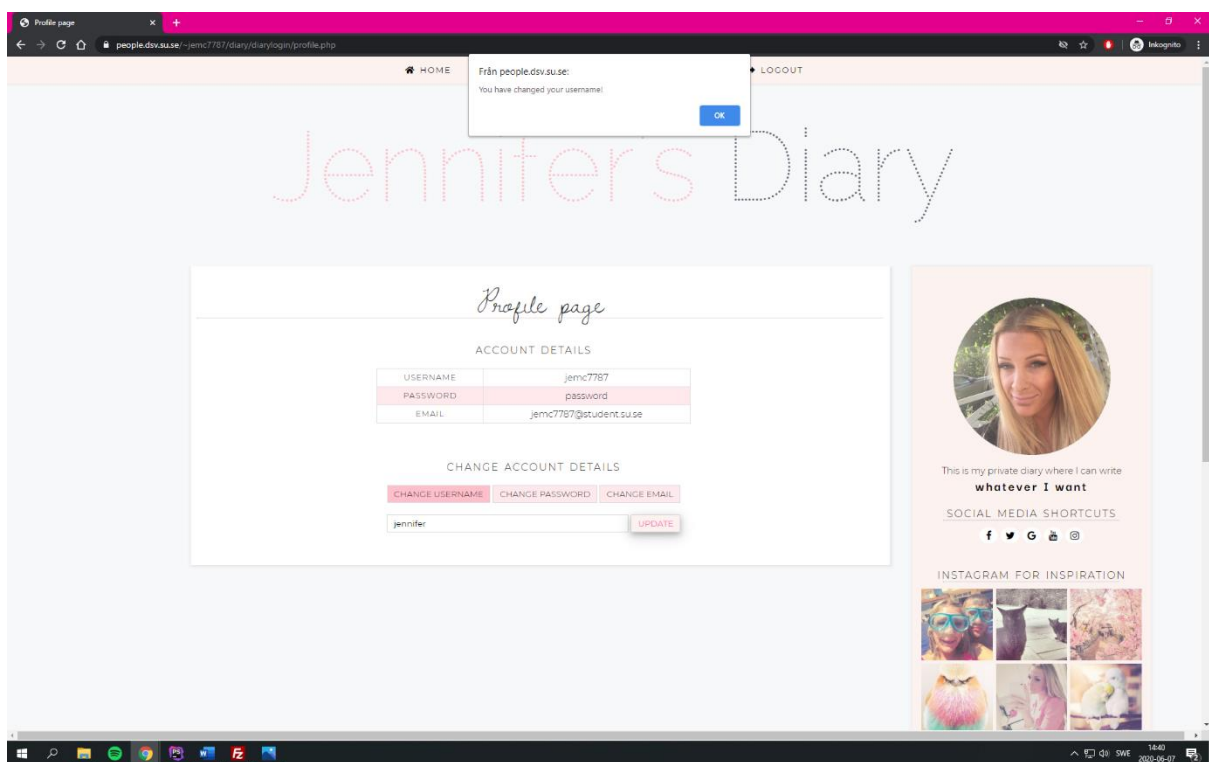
Profile page

people.dsv.su.se/~jemc7787/diary/diarylogin/profile.php

Inkognito

HOME

LOGOUT

Från people.dsv.su.se:

You have changed your username!

OK

Jennifer's Diary

Profile page

ACCOUNT DETAILS

| USERNAME | jemc7787 |
|---|---|
| PASSWORD | password |
| EMAIL | jemc7787@student.su.se |

CHANGE ACCOUNT DETAILS

CHANGE USERNAME CHANGE PASSWORD CHANGE EMAIL

jennifer

UPDATE

This is my private diary where I can write

whatever I want

SOCIAL MEDIA SHORTCUTS

f G

INSTAGRAM FOR INSPIRATION

SWE 14:40 2020-06-07